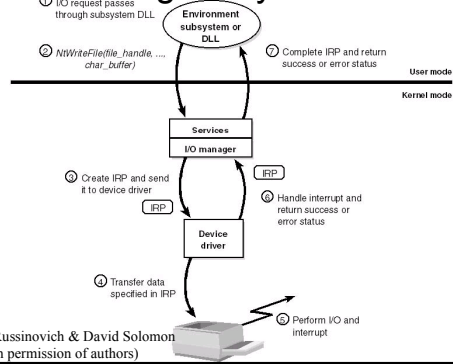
① I/O request passes through subsystem DLL

Environment subsystem or DLL

② NtWriteFile(file_handle, ..., char_buffer)

⑦ Complete IRP and return success or error status

User mode

Kernel mode

Services

I/O manager

IRP

③ Create IRP and send it to device driver

IRP

⑥ Handle interrupt and return success or error status

Device driver

④ Transfer data specified in IRP

⑤ Perform I/O and interrupt

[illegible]ussinovich & David Solomon
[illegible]n permission of authors)